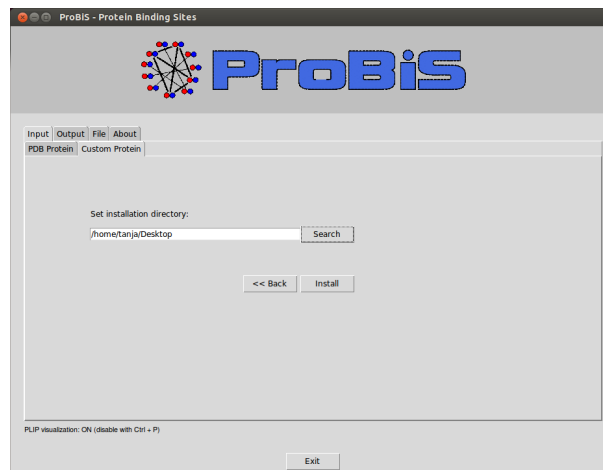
ProBiS - Protein Binding Sites

ProBiS

Input Output File About

PDB Protein Custom Protein

Set installation directory:

/home/tanja/Desktop

Search

<< Back Install

PLIP visualization: ON (disable with Ctrl + P)

Exit